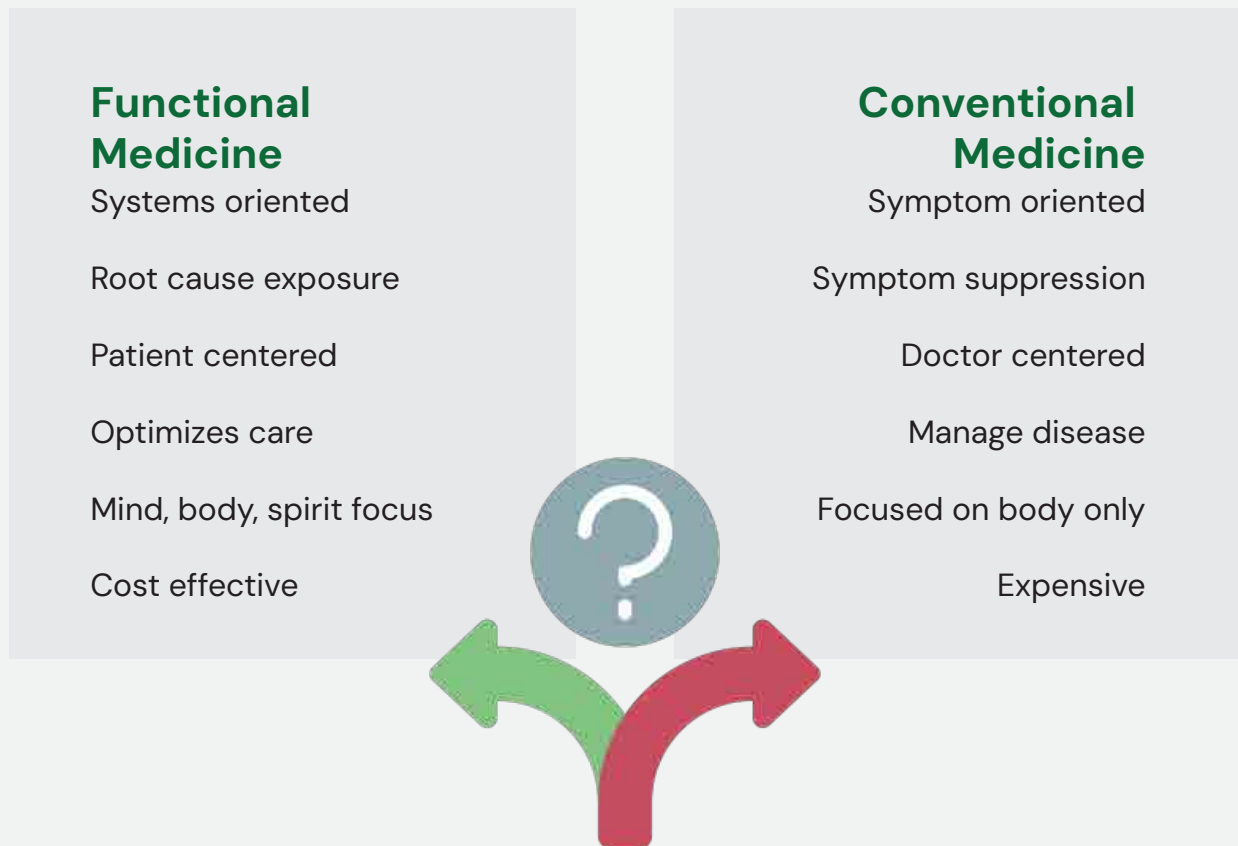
Functional Medicine
Systems oriented

Root cause exposure

Patient centered

Optimizes care

Mind, body, spirit focus

Cost effective

Conventional Medicine
Symptom oriented

Symptom suppression

Doctor centered

Manage disease

Focused on body only

Expensive